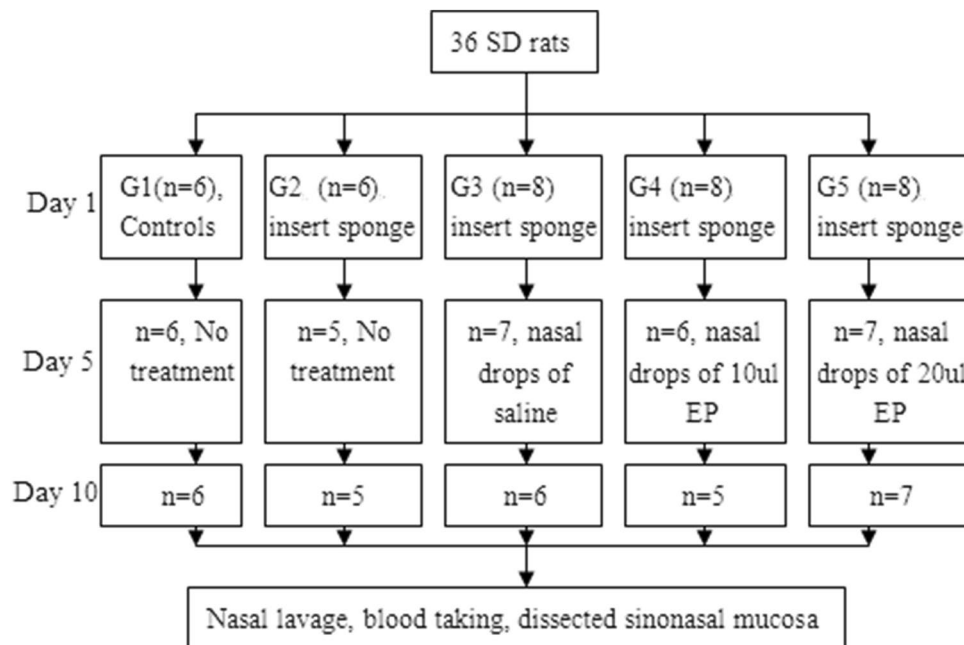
36 SD rats

Day 1

G1(n=6), Controls

G2 (n=6) insert sponge

G3 (n=8) insert sponge

G4 (n=8) insert sponge

G5 (n=8) insert sponge

Day 5

n=6, No treatment

n=5, No treatment

n=7, nasal drops of saline

n=6, nasal drops of 10ul EP

n=7, nasal drops of 20ul EP

Day 10

n=6

n=5

n=6

n=5

n=7

Nasal lavage, blood taking, dissected sinonasal mucosa